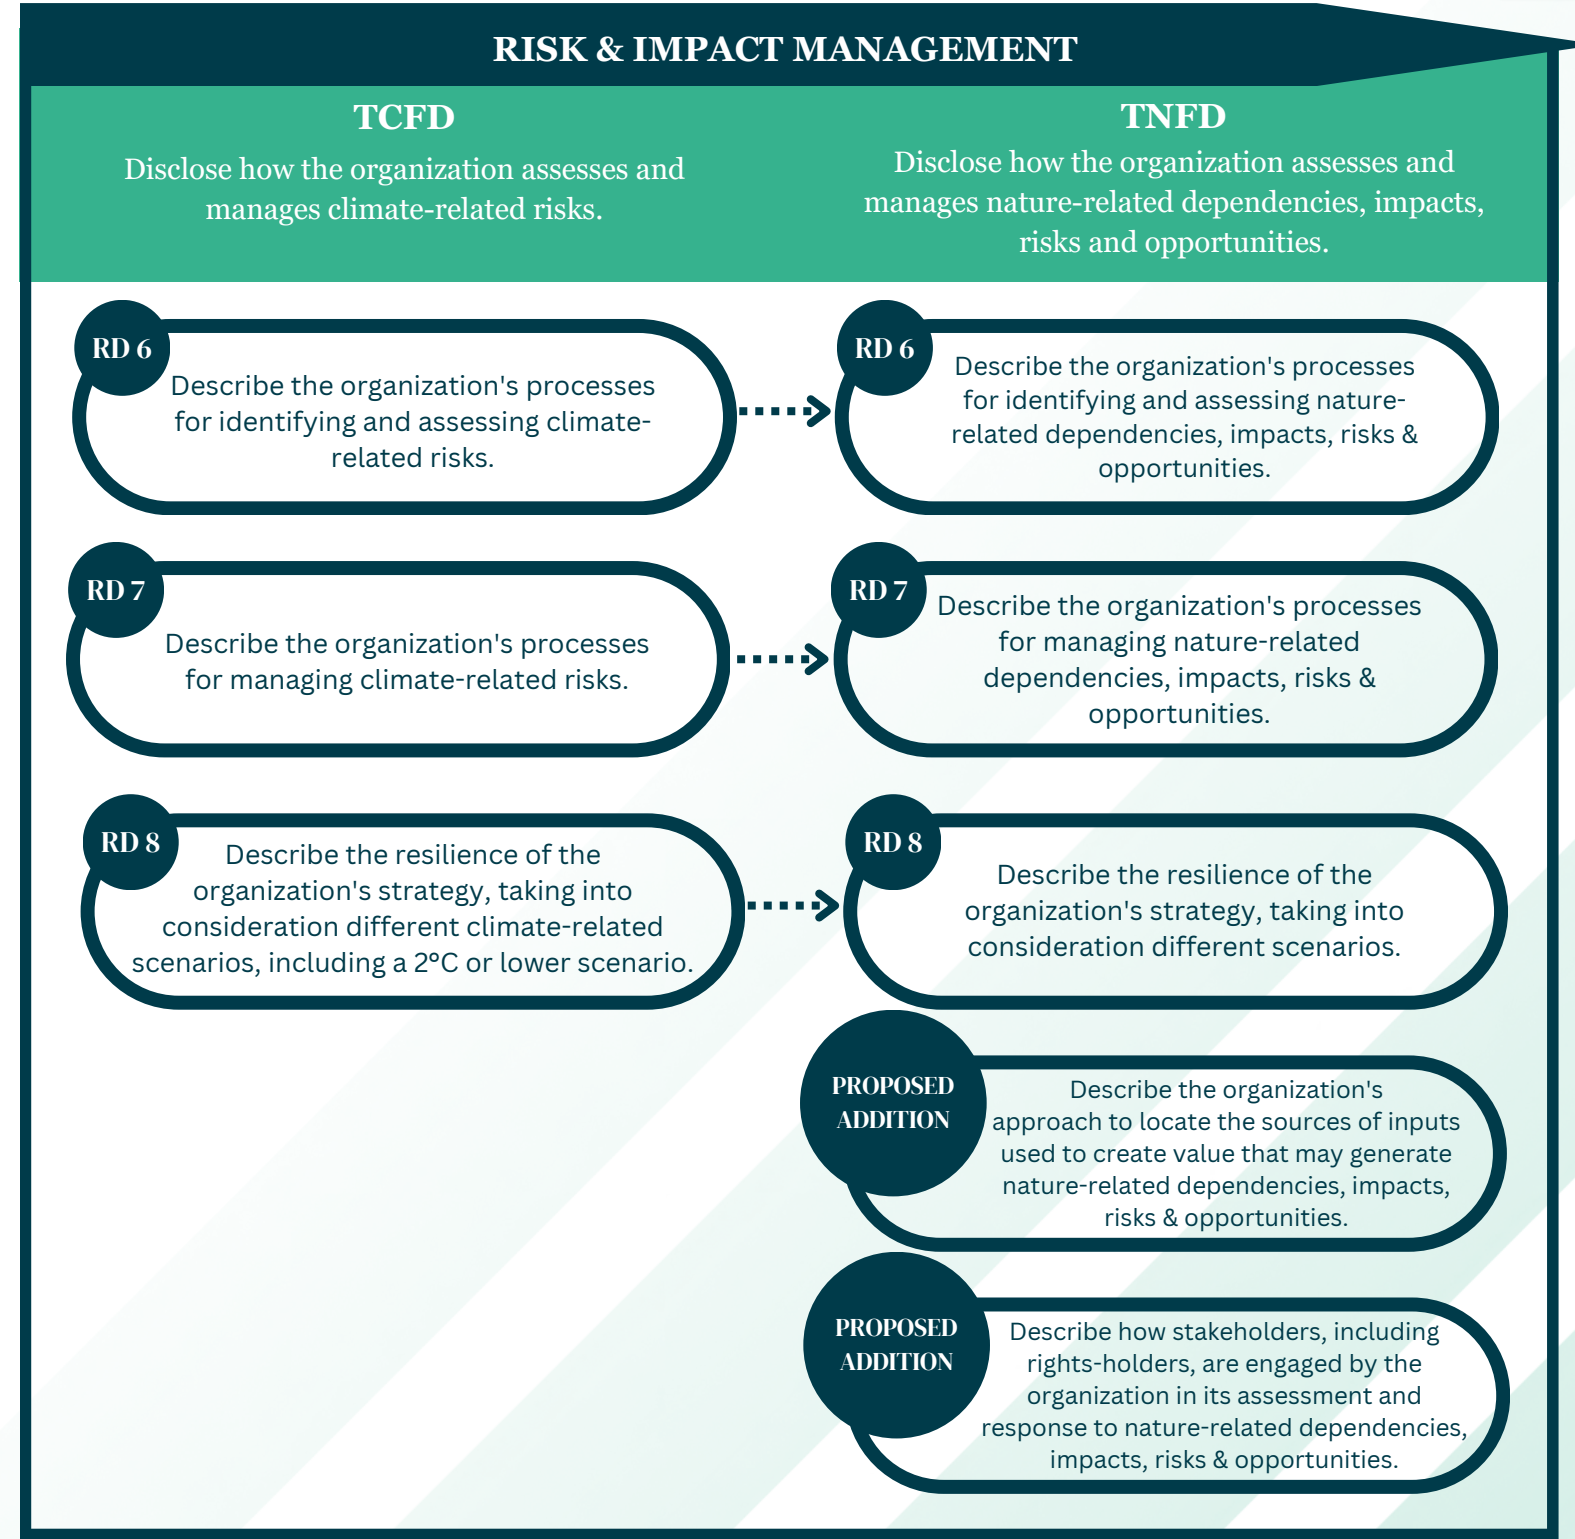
RISK & IMPACT MANAGEMENT

TCFD

Disclose how the organization assesses and manages climate-related risks.

TNFD

Disclose how the organization assesses and manages nature-related dependencies, impacts, risks and opportunities.

RD 6

Describe the organization's processes for identifying and assessing climate-related risks.

RD 6

Describe the organization's processes for identifying and assessing nature-related dependencies, impacts, risks & opportunities.

RD 7

Describe the organization's processes for managing climate-related risks.

RD 7

Describe the organization's processes for managing nature-related dependencies, impacts, risks & opportunities.

RD 8

Describe the resilience of the organization's strategy, taking into consideration different climate-related scenarios, including a 2°C or lower scenario.

RD 8

Describe the resilience of the organization's strategy, taking into consideration different scenarios.

PROPOSED ADDITION

Describe the organization's approach to locate the sources of inputs used to create value that may generate nature-related dependencies, impacts, risks & opportunities.

PROPOSED ADDITION

Describe how stakeholders, including rights-holders, are engaged by the organization in its assessment and response to nature-related dependencies, impacts, risks & opportunities.